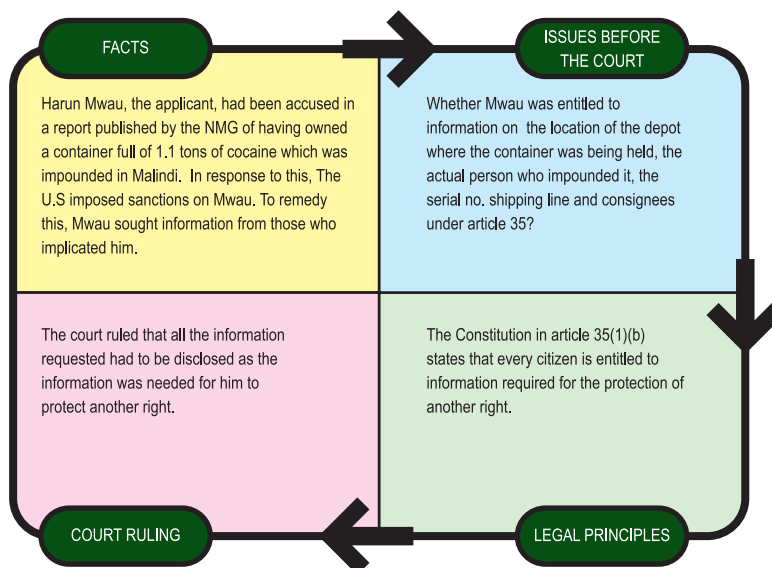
FACTS

Harun Mwau, the applicant, had been accused in a report published by the NMG of having owned a container full of 1.1 tons of cocaine which was impounded in Malindi. In response to this, The U.S imposed sanctions on Mwau. To remedy this, Mwau sought information from those who implicated him.

ISSUES BEFORE THE COURT

Whether Mwau was entitled to information on the location of the depot where the container was being held, the actual person who impounded it, the serial no. shipping line and consignees under article 35?

The court ruled that all the information requested had to be disclosed as the information was needed for him to protect another right.

The Constitution in article 35(1)(b) states that every citizen is entitled to information required for the protection of another right.

COURT RULING

LEGAL PRINCIPLES